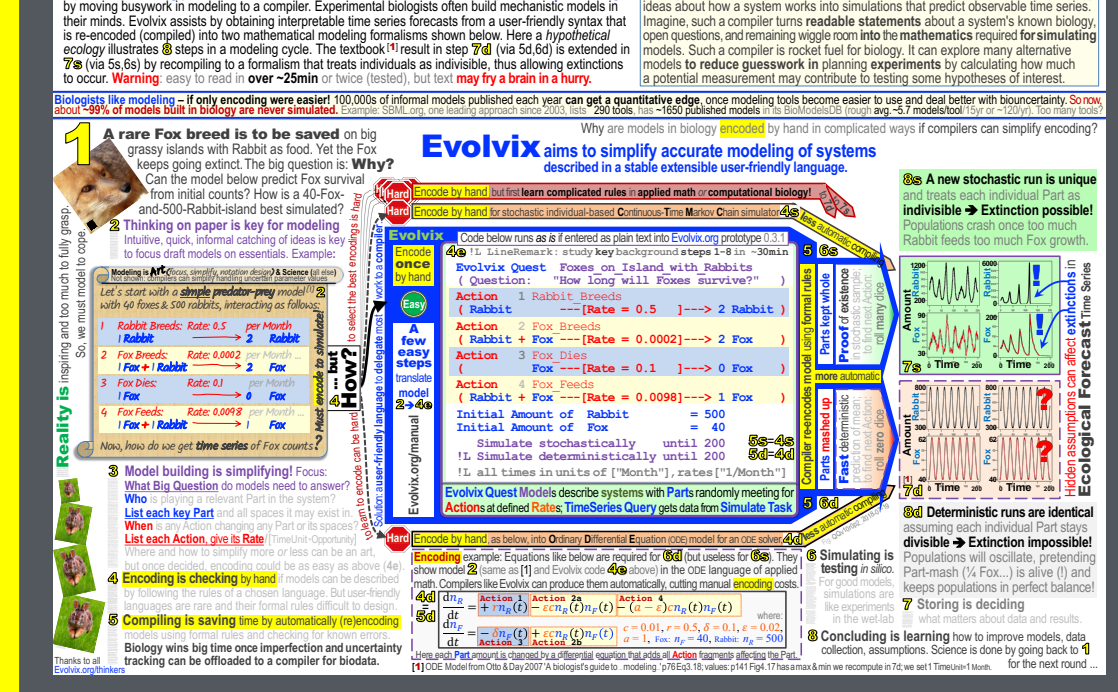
by moving busywork in modeling to a compiler. Experimental biologists often build mechanistic models in their minds. Evolvix assists by obtaining interpretable time series forecasts from a user-friendly syntax that is re-encoded (compiled) into two mathematical modeling formalisms shown below. Here a hypothetical ecology illustrates 8 steps in a modeling cycle. The textbook [1] result in step 7d (via 5d,6d) is extended in 7s (via 5s,6s) by recompiling to a formalism that treats individuals as indivisible, thus allowing extinctions to occur. Warning: easy to read in over ~25min or twice (tested), but text may fry a brain in a hurry.

ideas about how a system works into simulations that predict observable time series. Imagine, such a compiler turns readable statements about a system's known biology, open questions, and remaining wiggle room into the mathematics required for simulating models. Such a compiler is rocket fuel for biology. It can explore many alternative models to reduce guesswork in planning experiments by calculating how much a potential measurement may contribute to testing some hypotheses of interest.

Biologists like modeling – if only encoding were easier! 100,000s of informal models published each year can get a quantitative edge, once modeling tools become easier to use and deal better with bioncertainty. So now, about ~99% of models built in biology are never simulated. Example: SBML.org, one leading approach since 2003, lists ~290 tools, has ~1650 published models in its BioModelsDB (rough avg.~5.7 models/tool/15yr or ~120/yr). Too many tools?

1 A rare Fox breed is to be saved on big grassy islands with Rabbit as food. Yet the Fox keeps going extinct. The big question is: Why? Can the model below predict Fox survival from initial counts? How is a 40-Fox-and-500-Rabbit-island best simulated?

Why are models in biology encoded by hand in complicated ways if compilers can simplify encoding?

Evolvix aims to simplify accurate modeling of systems described in a stable extensible user-friendly language.

Reality is inspiring and too much to fully grasp. So, we must model to cope.

2 Thinking on paper is key for modeling
Intuitive, quick, informal catching of ideas is key to focus draft models on essentials. Example:

Modeling is Art (focus, simplify, notation design) & Science (all else)
Not shown: compilers can simplify handling uncertain parameter values

Let's start with a simple predator-prey model [1] 2 with 40 foxes & 500 rabbits, interacting as follows:

| | | | |
|---|---|---|---|
| 1 Rabbit Breeds: | Rate: 0.5 | per Month | |
| 1 Rabbit | → | 2 Rabbit | |
| 2 Fox Breeds: | Rate: 0.0002 | per Month ... | |
| 1 Fox + 1 Rabbit | → | 2 Fox | |
| 3 Fox Dies: | Rate: 0.1 | per Month | |
| 1 Fox | → | 0 Fox | |
| 4 Fox Feeds: | Rate: 0.0098 | per Month | |
| 1 Fox + 1 Rabbit | → | 1 Fox | |

Now, how do we get time series of Fox counts?

Must encode to simulate!

... but How?

Hard Encode by hand but first learn complicated rules in applied math or computational biology!

Hard Encode by hand for stochastic individual-based Continuous-Time Markov Chain simulator 4s

less automatic compile

to select the best encoding is hard

Work to a compiler

Evolvix

Encode once by hand

Easy

A few easy steps translate model 2→4e

Evolvix.org/manual

Solution: a user-friendly language to delegate most

to learn to encode can be hard

4e Code below runs as is if entered as plain text into Evolvix.org prototype 0.3.1
!L LineRemark: study key background steps 1-8 in ~30min
Evolvix Quest Foxes_on_Island_with_Rabbits
( Question: "How long will Foxes survive?" )
Action 1 Rabbit_Breeds
( Rabbit ---[Rate = 0.5 ]---> 2 Rabbit )
Action 2 Fox_Breeds
( Rabbit + Fox ---[Rate = 0.0002]---> 2 Fox )
Action 3 Fox_Dies
( Fox ---[Rate = 0.1 ]---> 0 Fox )
Action 4 Fox_Feeds
( Rabbit + Fox ---[Rate = 0.0098]---> 1 Fox )
Initial Amount of Rabbit = 500
Initial Amount of Fox = 40
Simulate stochastically until 200 5s-4s
!L Simulate deterministically until 200 5d-4d
!L all times in units of ["Month"], rates["1/Month"]

Evolvix Quest Models describe systems with Parts randomly meeting for Actions at defined Rates; TimeSeries Query gets data from Simulate Task

5 6s

Compiler re-encodes model using formal rules

Parts kept whole

Proof of existence in stochastic sample: no fraction of Fox, roll many dice

more automatic

Parts mashed up

Fast deterministic prediction of mean: has fractions of Fox, roll zero dice

5 6d

less automatic compile

Hard Encode by hand, as below, into Ordinary Differential Equation (ODE) model for an ODE solver 4d

8s A new stochastic run is unique and treats each individual Part as indivisible ➔ Extinction possible! Populations crash once too much Rabbit feeds too much Fox growth.

Amount Rabbit Fox Time 7s

Hidden assumptions can affect extinctions in Ecological Forecast Time Series

Amount Rabbit Fox Time 7d

8d Deterministic runs are identical assuming each individual Part stays divisible ➔ Extinction impossible! Populations will oscillate, pretending Part-mash (¼ Fox...) is alive (!) and keeps populations in perfect balance!

3 Model building is simplifying! Focus:
What Big Question do models need to answer?
Who is playing a relevant Part in the system?
List each key Part and all spaces it may exist in.
When is any Action changing any Part or its spaces?
List each Action, give its Rate [TimeUnit-Opportunity]
Where and how to simplify more or less can be an art, but once decided, encoding could be as easy as above (4e).

4 Encoding is checking by hand if models can be described by following the rules of a chosen language. But user-friendly languages are rare and their formal rules difficult to design.

5 Compiling is saving time by automatically (re)encoding models using formal rules and checking for known errors.
Biology wins big time once imperfection and uncertainty tracking can be offloaded to a compiler for biodata.

Thanks to all Evolvix.org/thinkers

Encoding example: Equations like below are required for 6d (but useless for 6s). They show model 2 (same as [1] and Evolvix code 4e above) in the ODE language of applied math. Compilers like Evolvix can produce them automatically, cutting manual encoding costs.

4d 5d
$\frac{dn_R}{dt} = + rn_R(t) - \varepsilon cn_R(t)n_F(t) - (a-\varepsilon)cn_R(t)n_F(t)$
Action 1, Action 2a, Action 4
$\frac{dn_F}{dt} = - \delta n_F(t) + \varepsilon cn_R(t)n_F(t)$
Action 3, Action 2b
where:
$c = 0.01,\ r = 0.5,\ \delta = 0.1,\ \varepsilon = 0.02,\ a = 1,$ Fox: $n_F = 40$, Rabbit: $n_R = 500$

Here each Part amount is changed by a differential equation that adds all Action fragments affecting the Part.

6 Simulating is testing in silico. For good models, simulations are like experiments in the wet-lab

7 Storing is deciding what matters about data and results.

8 Concluding is learning how to improve models, data collection, assumptions. Science is done by going back to 1 for the next round ...

[1] ODE Model from Otto & Day 2007 'A biologist's guide to... modeling' p76 Eq3.18; values: p141 Fig4.17 has a max & min we recompute in 7d; we set 1 TimeUnit=1 Month.